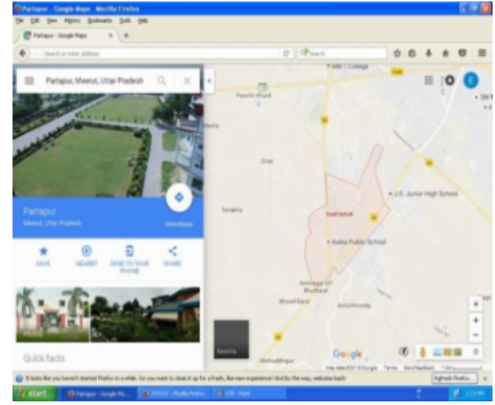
Partapur - Google Maps - Mozilla Firefox
File Edit View History Bookmarks Tools Help
Partapur - Google Maps
Search or enter address
Search
Partapur, Meerut, Uttar Pradesh
Partapur
Meerut, Uttar Pradesh
Directions
SAVE
NEARBY
SEND TO YOUR PHONE
SHARE
Quick facts
MIET College
Panchli Khurd
Partapur
J.S. Junior High School
Kalka Public School
Google
Satellite
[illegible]
start
Partapur - Google Ma...